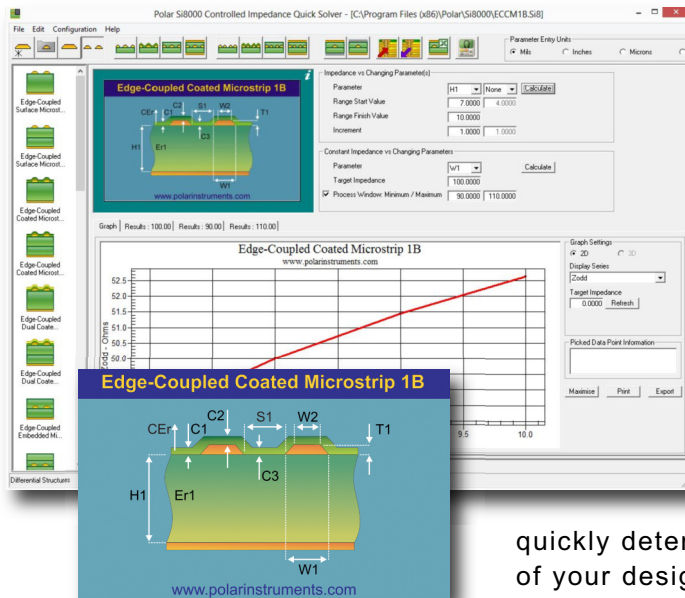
Polar Si8000 Controlled Impedance Quick Solver - [C:\Program Files (x86)\Polar\Si8000\ECCM1B.Si8]

File Edit Configuration Help

Parameter Entry Units
Mils Inches Microns

Edge-Coupled Surface Microst...
Edge-Coupled Surface Microst...
Edge-Coupled Coated Microst...
Edge-Coupled Coated Microst...
Edge-Coupled Dual Coate...
Edge-Coupled Dual Coate...
Edge-Coupled Embedded Mi...
Differential Structures

Edge-Coupled Coated Microstrip 1B
CEr C1 C2 S1 W2 T1
H1 Er1 C3
W1
www.polarinstruments.com

Impedance vs Changing Parameter(s)
Parameter H1 None Calculate
Range Start Value 7.0000 4.0000
Range Finish Value 10.0000
Increment 1.0000 1.0000

Constant Impedance vs Changing Parameters
Parameter W1 Calculate
Target Impedance 100.0000
Process Window: Minimum / Maximum 90.0000 110.0000

Graph | Results : 100.00 | Results : 90.00 | Results : 110.00

Edge-Coupled Coated Microstrip 1B
www.polarinstruments.com

52.5
52.0
51.5
51.0
50.5
50.0
Zodd - Ohms

9.5 10.0

Graph Settings
2D 3D
Display Series
Zodd
Target Impedance
0.0000 Refresh

Picked Data Point Information

Maximise Print Export

Edge-Coupled Coated Microstrip 1B
CEr C1 C2 S1 W2 T1
H1 Er1 C3
W1
www.polarinstruments.com

quickly deter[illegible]
of your desig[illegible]